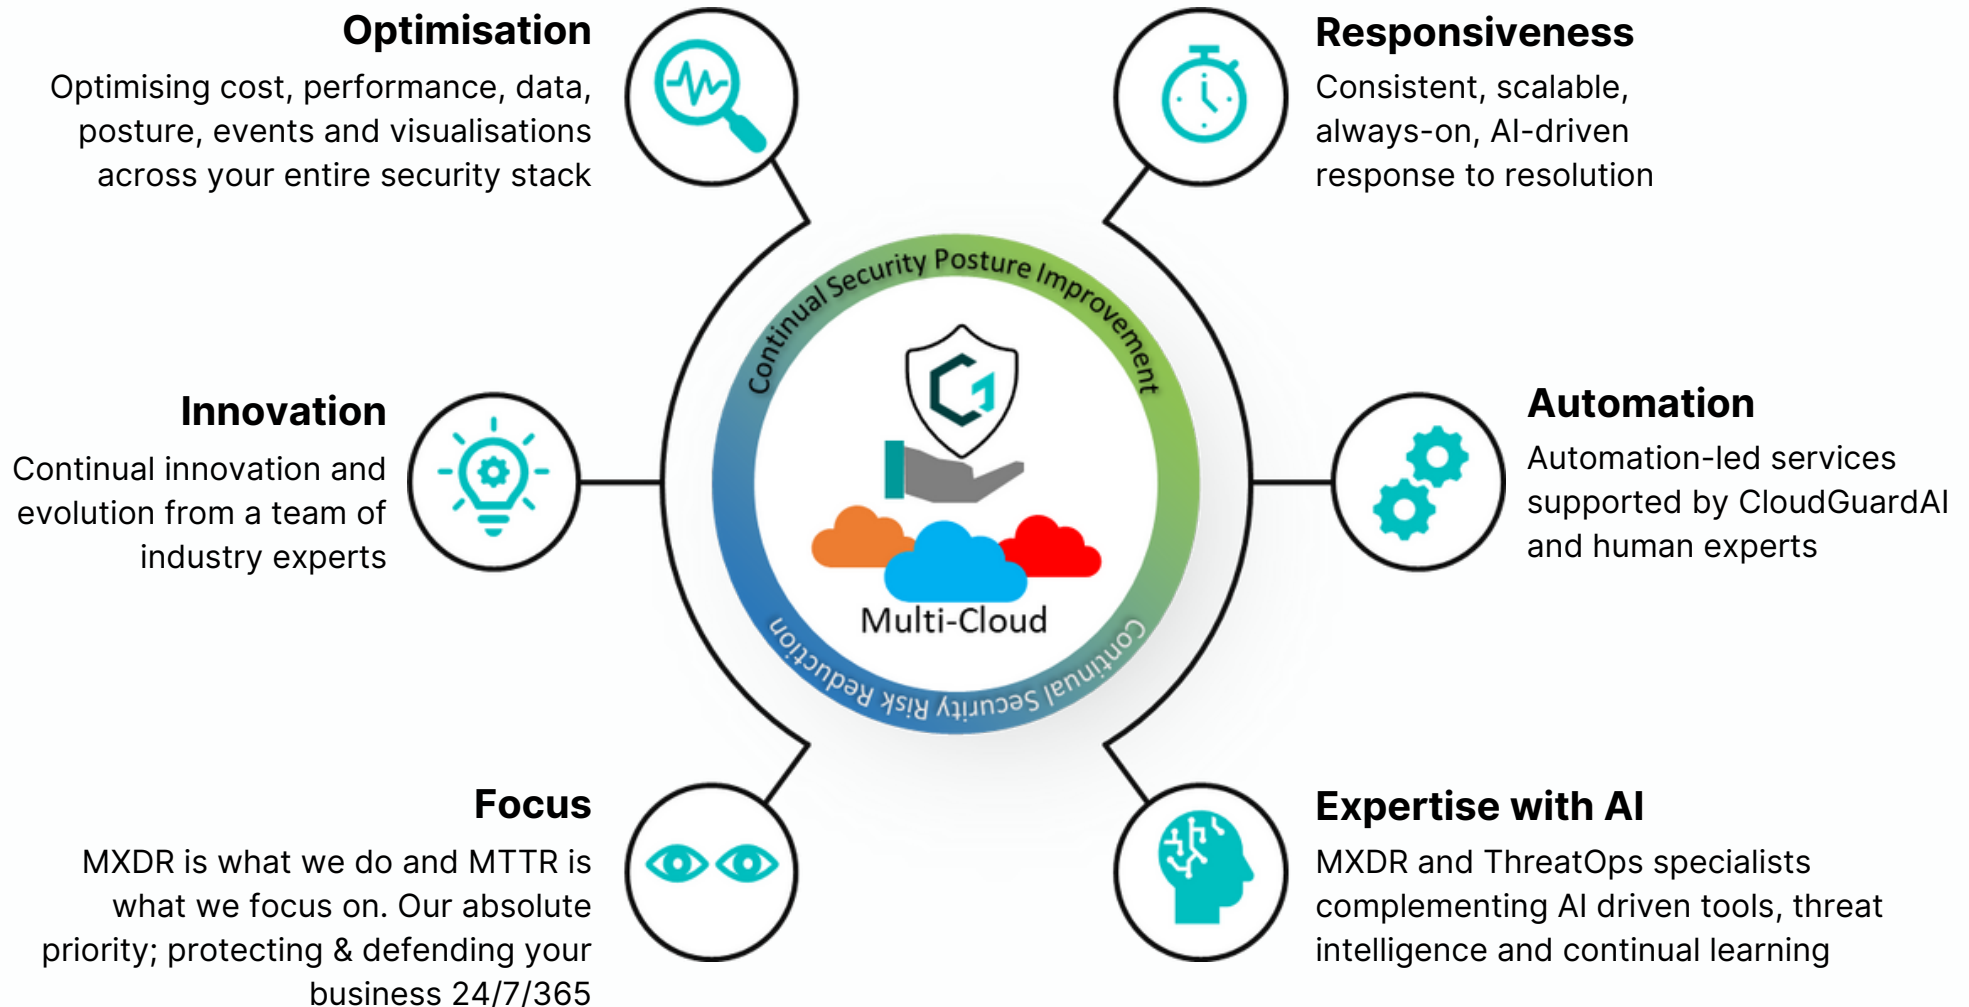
Optimisation
Optimising cost, performance, data, posture, events and visualisations across your entire security stack

Responsiveness
Consistent, scalable, always-on, AI-driven response to resolution

Continual Security Posture Improvement

Innovation
Continual innovation and evolution from a team of industry experts

Automation
Automation-led services supported by CloudGuardAI and human experts

Multi-Cloud

Continual Security Risk Reduction

Focus
MXDR is what we do and MTTR is what we focus on. Our absolute priority; protecting & defending your business 24/7/365

Expertise with AI
MXDR and ThreatOps specialists complementing AI driven tools, threat intelligence and continual learning